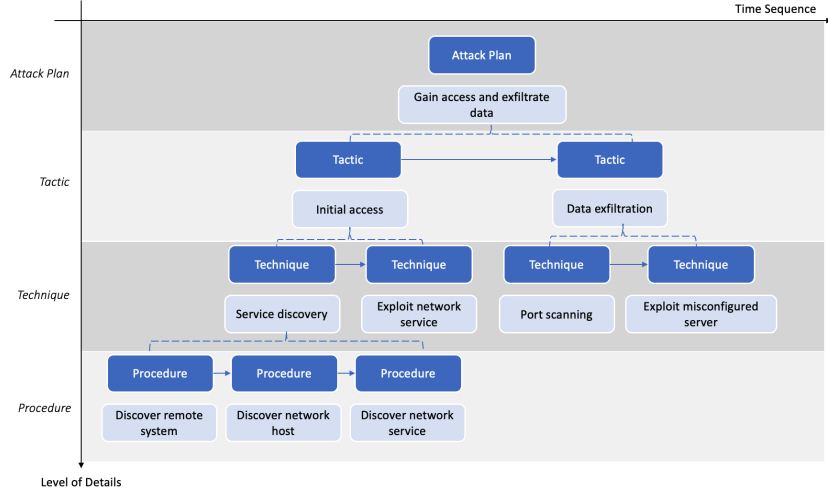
Time Sequence

Attack Plan

Attack Plan

Gain access and exfiltrate data

Tactic

Tactic

Tactic

Initial access

Data exfiltration

Technique

Technique

Technique

Technique

Technique

Service discovery

Exploit network service

Port scanning

Exploit misconfigured server

Procedure

Procedure

Procedure

Procedure

Discover remote system

Discover network host

Discover network service

Level of Details